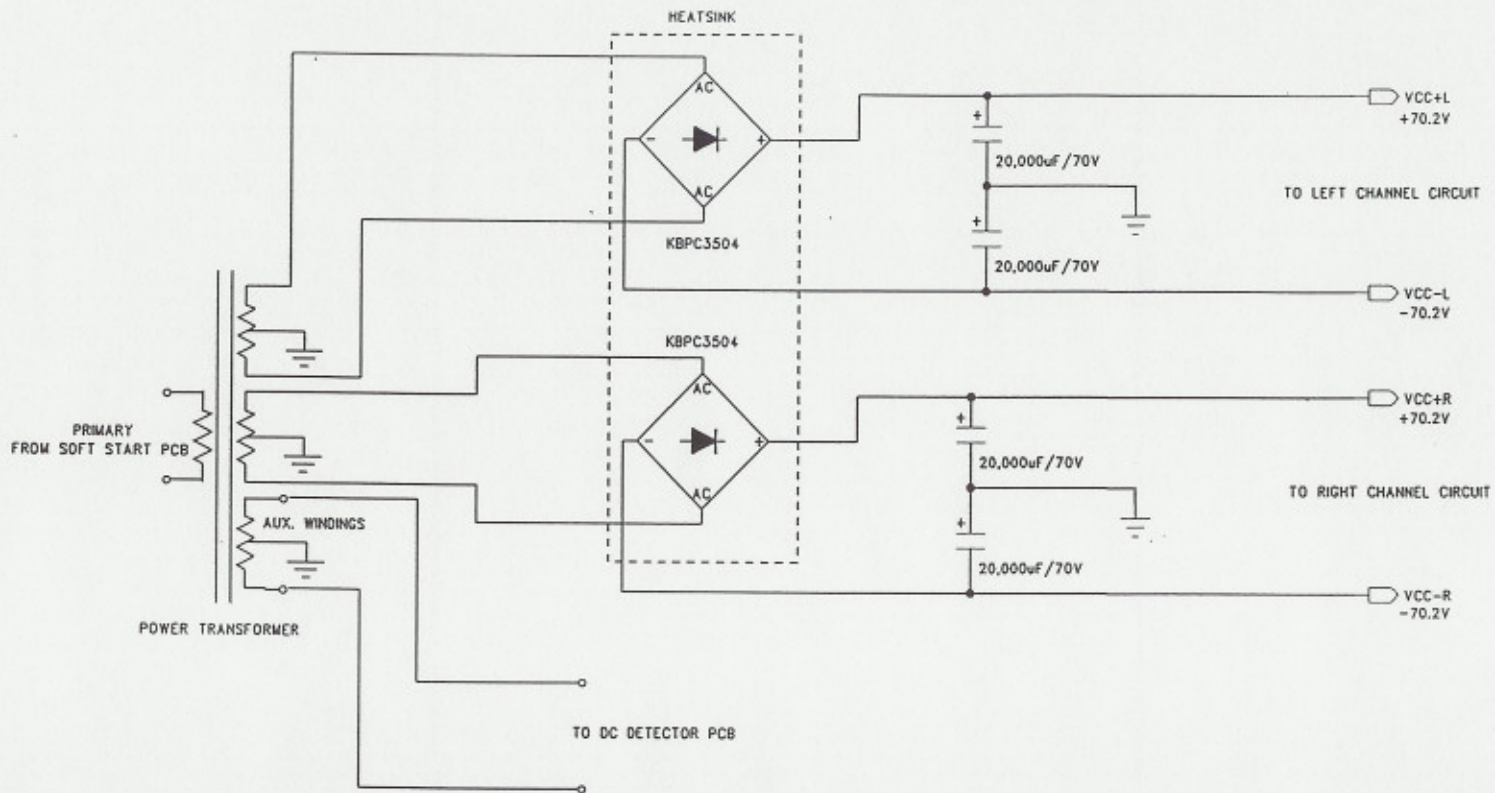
HEATSINK

AC

-

+

AC

KBPC3504

+

20,000uF/70V

+

20,000uF/70V

VCC+L
+70.2V

TO LEFT CHANNEL CIRCUIT

VCC-L
-70.2V

KBPC3504

AC

-

+

AC

+

20,000uF/70V

+

20,000uF/70V

VCC+R
+70.2V

TO RIGHT CHANNEL CIRCUIT

VCC-R
-70.2V

PRIMARY
FROM SOFT START PCB

AUX. WINDINGS

POWER TRANSFORMER

TO DC DETECTOR PCB